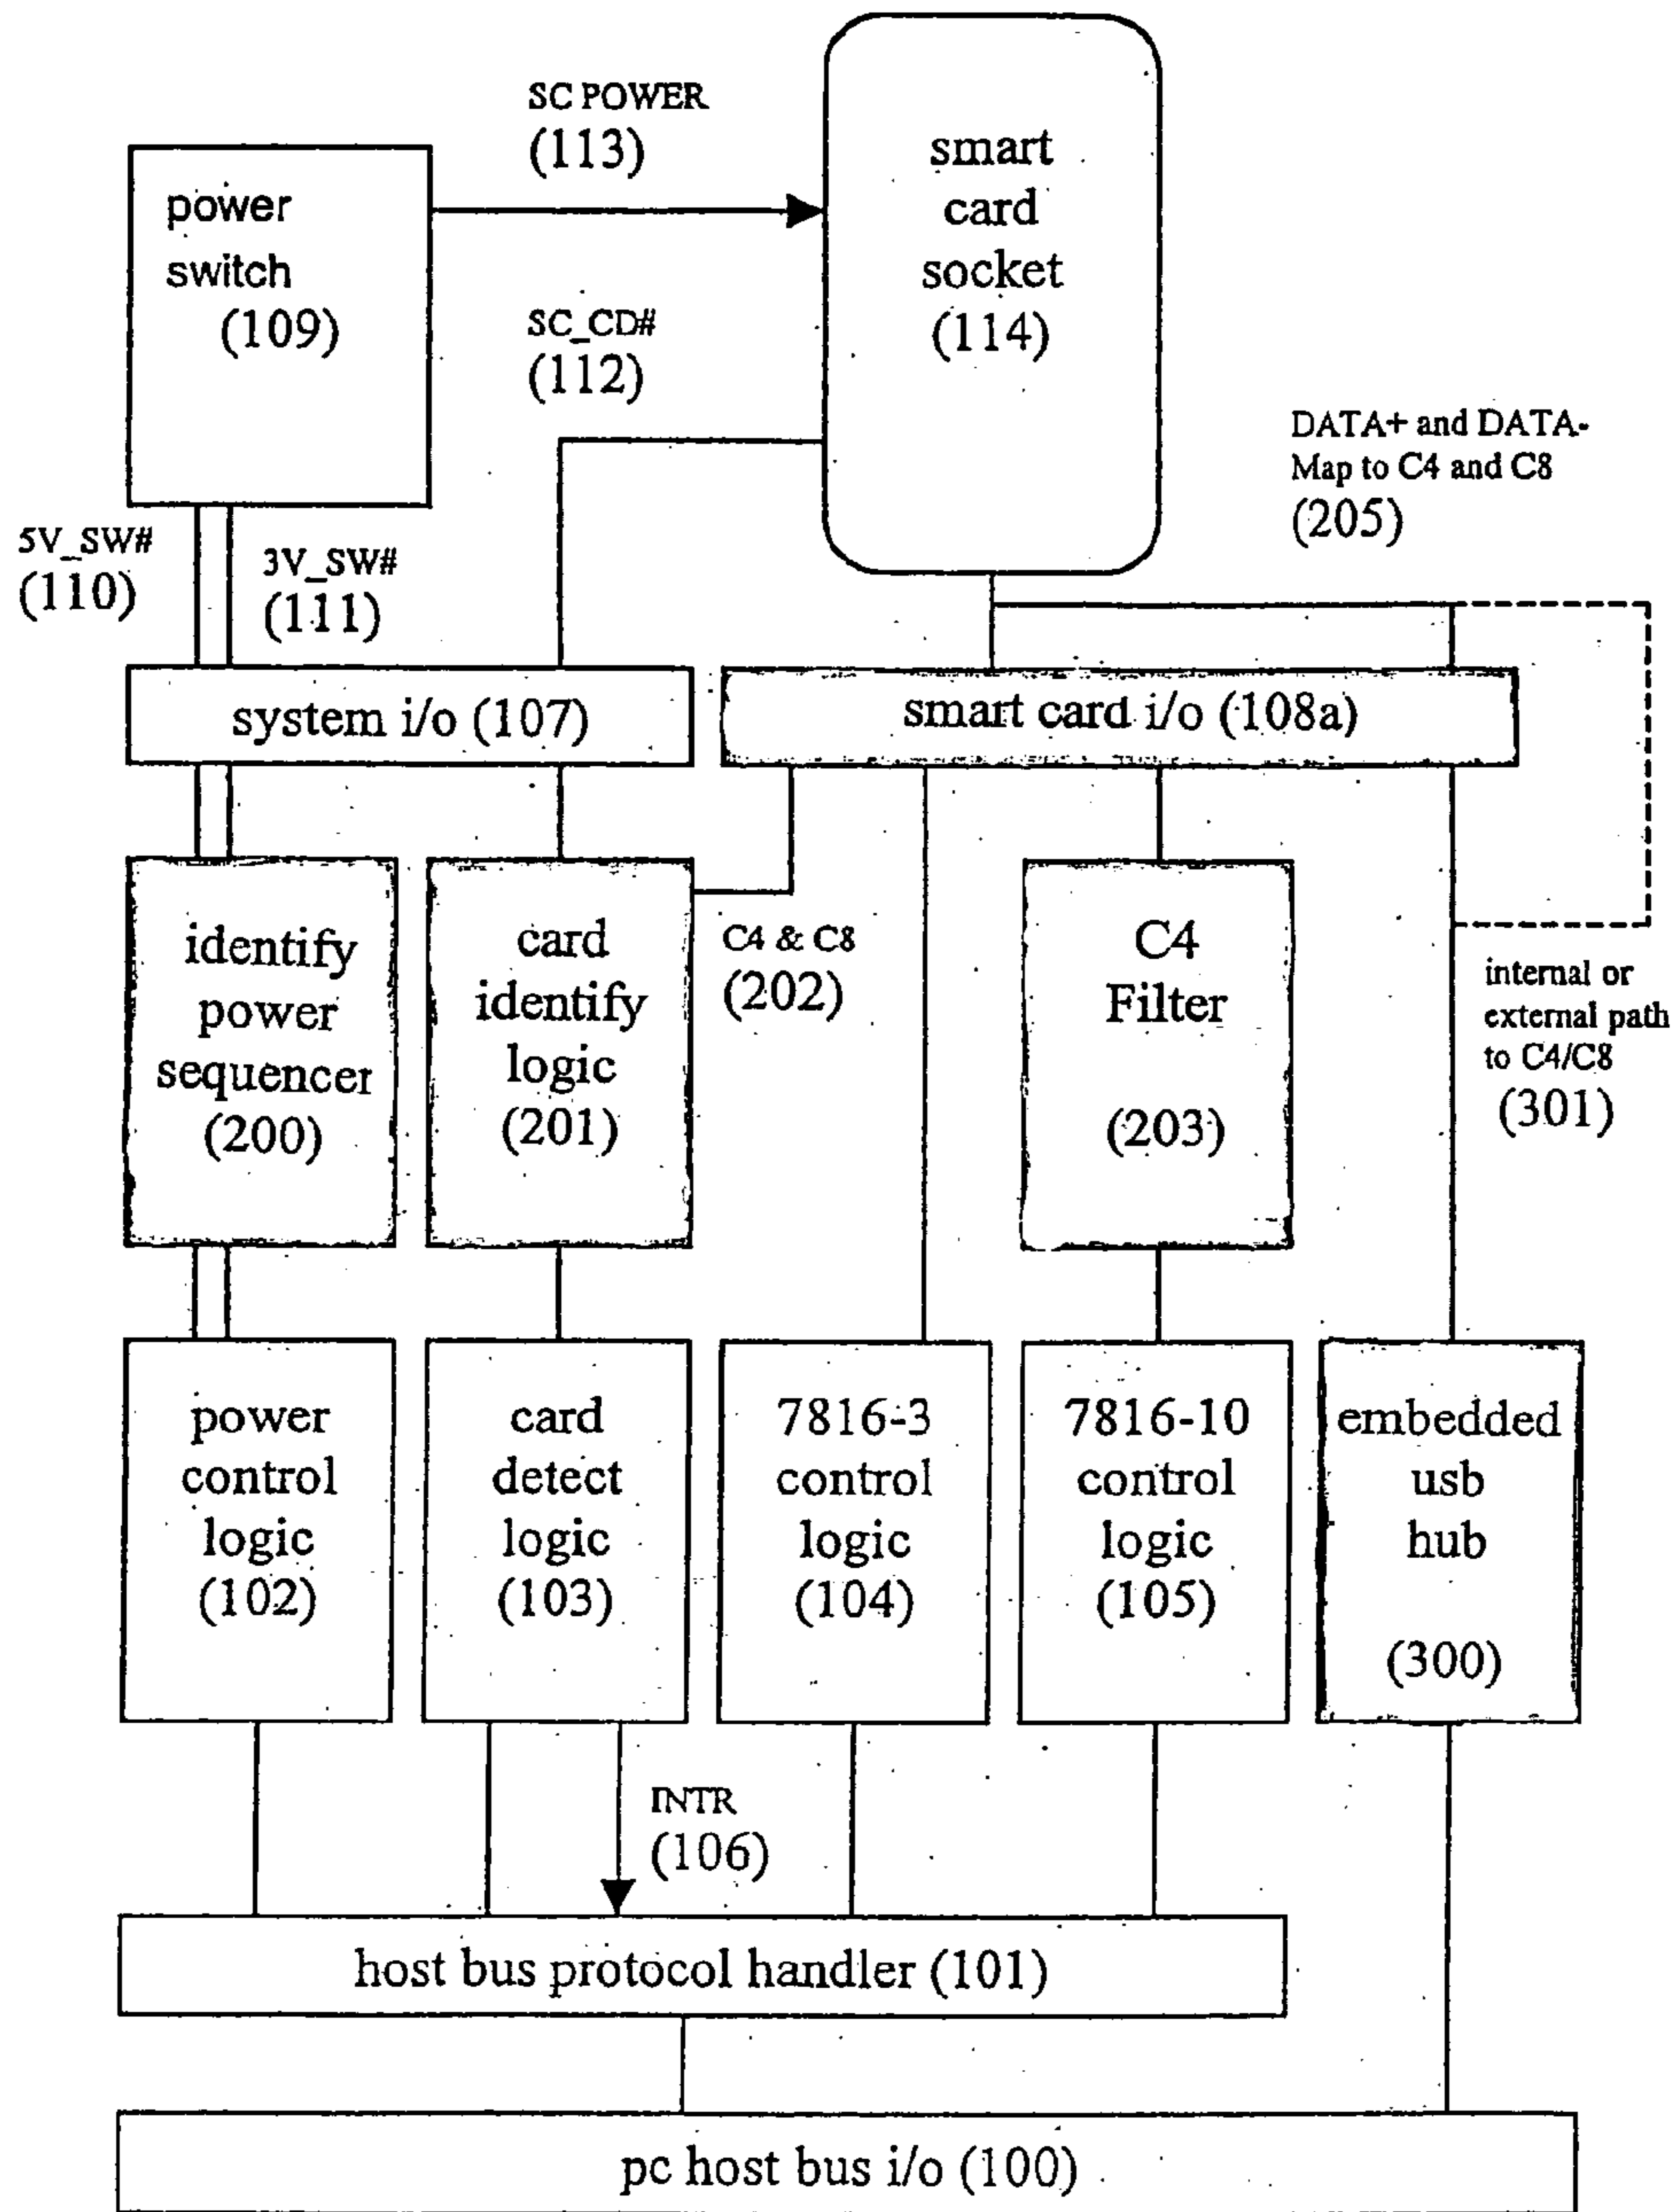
SC POWER
(113)

power
switch
(109)

smart
card
socket
(114)

SC_CD#
(112)

DATA+ and DATA-
Map to C4 and C8
(205)

5V_SW#
(110)

3V_SW#
(111)

system i/o (107)

smart card i/o (108a)

identify
power
sequencer
(200)

card
identify
logic
(201)

C4 & C8
(202)

C4
Filter
(203)

internal or
external path
to C4/C8
(301)

power
control
logic
(102)

card
detect
logic
(103)

7816-3
control
logic
(104)

7816-10
control
logic
(105)

embedded
usb
hub
(300)

INTR
(106)

host bus protocol handler (101)

pc host bus i/o (100)